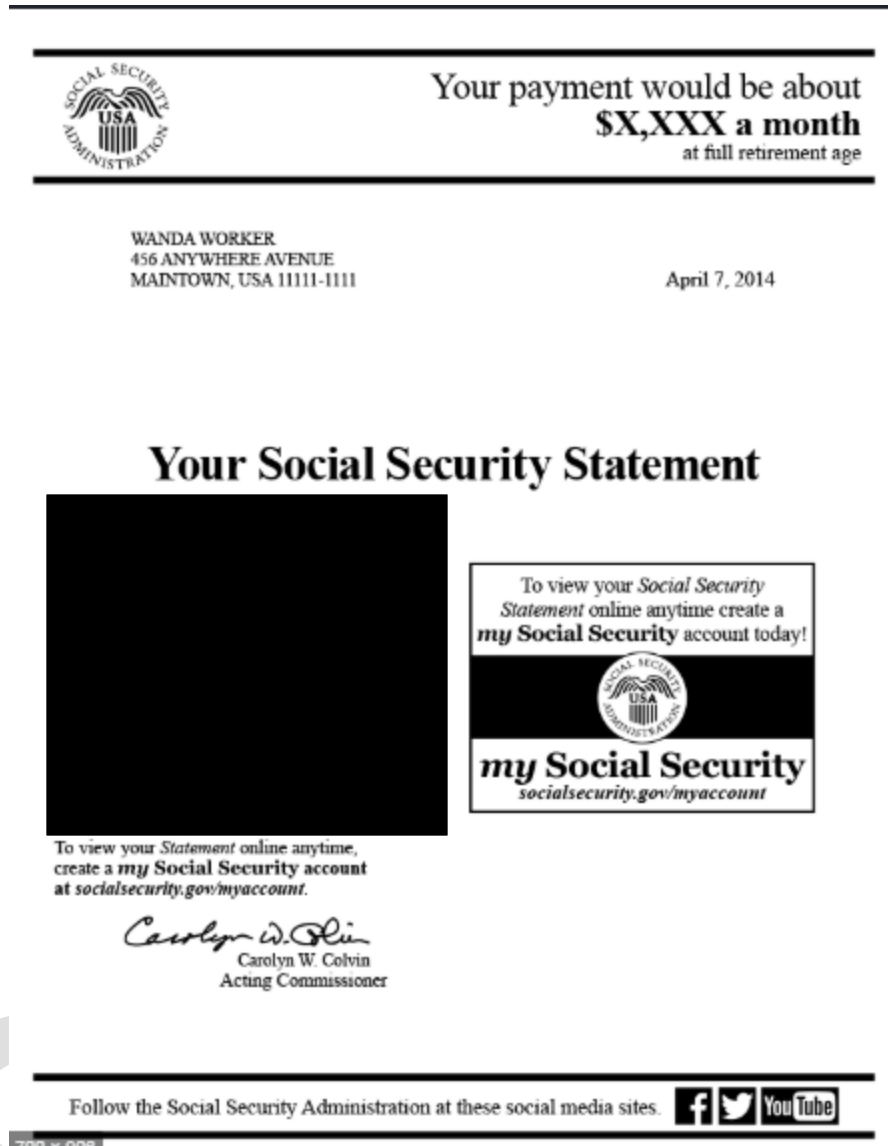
SOCIAL SECURITY ADMINISTRATION USA

Your payment would be about
$X,XXX a month
at full retirement age

WANDA WORKER
456 ANYWHERE AVENUE
MAINTOWN, USA 11111-1111

April 7, 2014

Your Social Security Statement

To view your Social Security Statement online anytime create a my Social Security account today!

SOCIAL SECURITY ADMINISTRATION USA

my Social Security
socialsecurity.gov/myaccount

To view your Statement online anytime, create a my Social Security account at socialsecurity.gov/myaccount.

Carolyn W. Colvin
Carolyn W. Colvin
Acting Commissioner

Follow the Social Security Administration at these social media sites.

f

YouTube

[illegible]